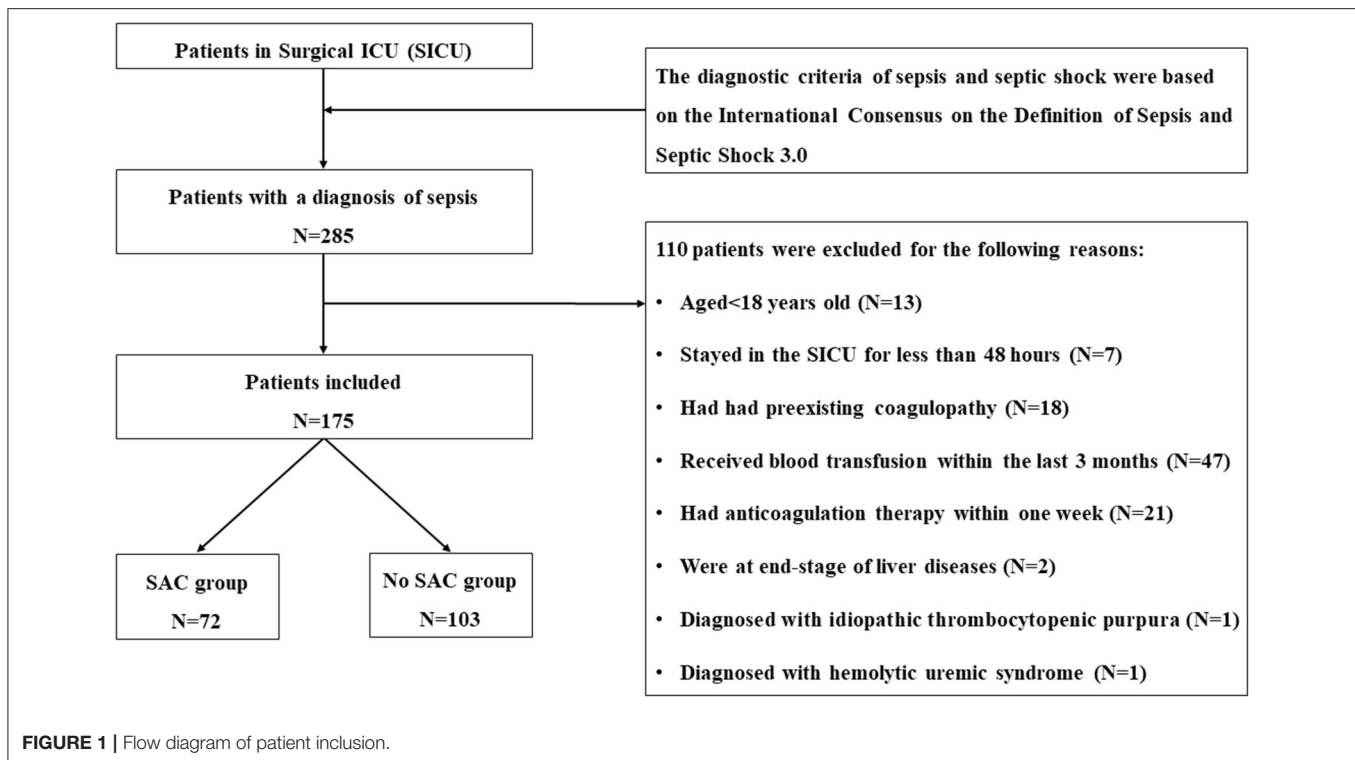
Patients in Surgical ICU (SICU)

The diagnostic criteria of sepsis and septic shock were based on the International Consensus on the Definition of Sepsis and Septic Shock 3.0

Patients with a diagnosis of sepsis
N=285

110 patients were excluded for the following reasons:
• Aged<18 years old (N=13)
• Stayed in the SICU for less than 48 hours (N=7)
• Had had preexisting coagulopathy (N=18)
• Received blood transfusion within the last 3 months (N=47)
• Had anticoagulation therapy within one week (N=21)
• Were at end-stage of liver diseases (N=2)
• Diagnosed with idiopathic thrombocytopenic purpura (N=1)
• Diagnosed with hemolytic uremic syndrome (N=1)

Patients included
N=175

SAC group
N=72

No SAC group
N=103

FIGURE 1 | Flow diagram of patient inclusion.